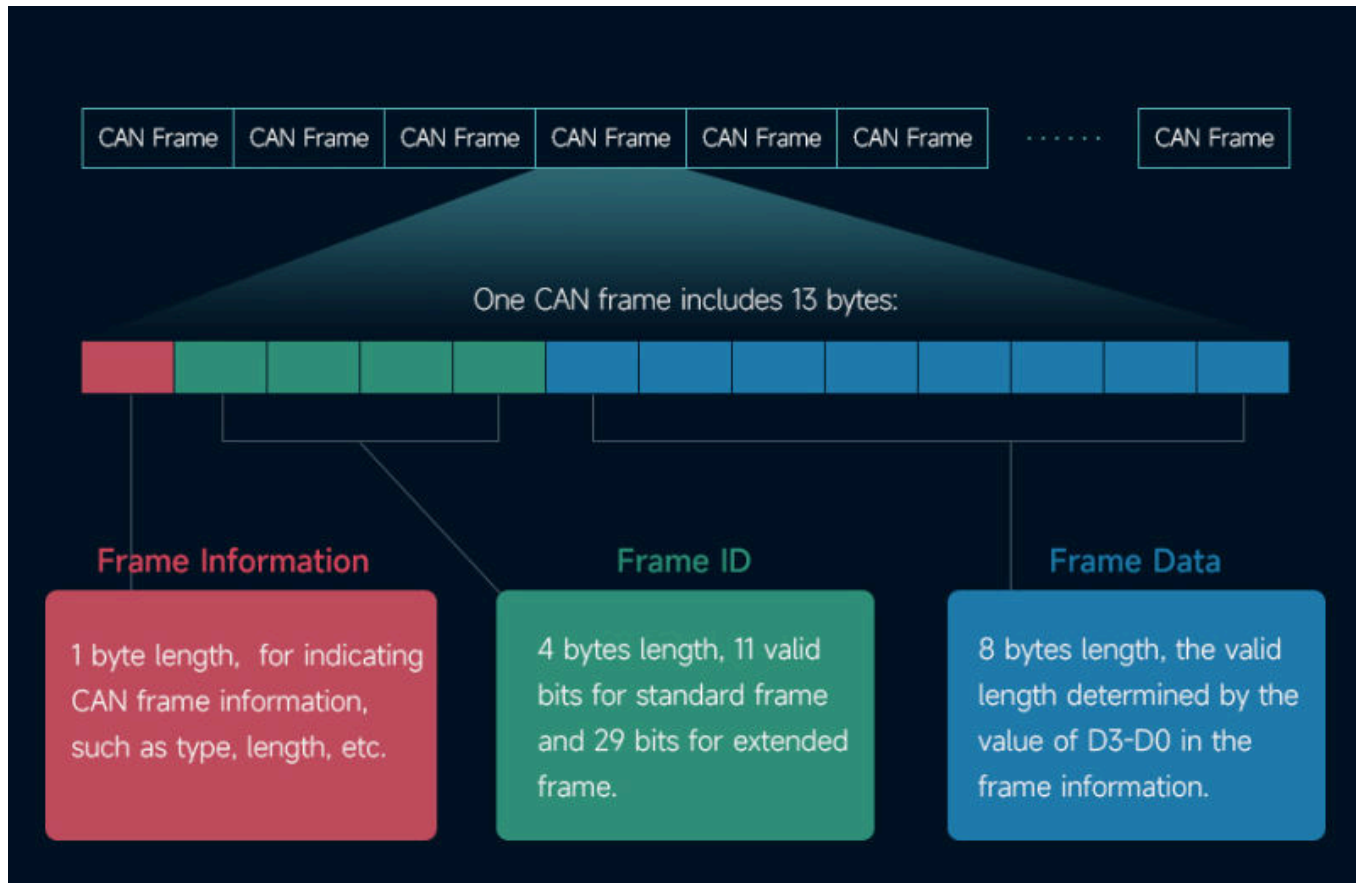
CAN Frame CAN Frame CAN Frame CAN Frame CAN Frame CAN Frame ······ CAN Frame

One CAN frame includes 13 bytes:

Frame Information

1 byte length, for indicating CAN frame information, such as type, length, etc.

Frame ID

4 bytes length, 11 valid bits for standard frame and 29 bits for extended frame.

Frame Data

8 bytes length, the valid length determined by the value of D3-D0 in the frame information.